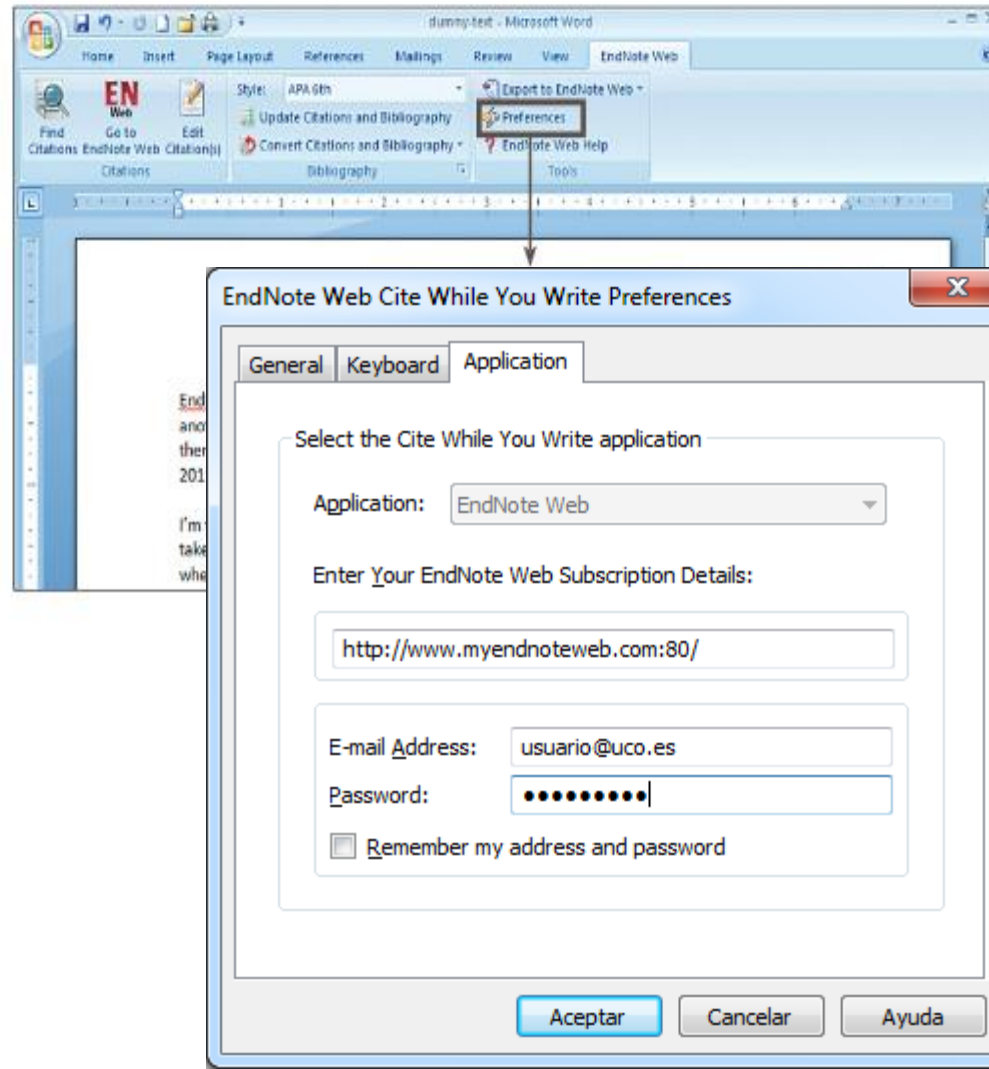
dummy text - Microsoft Word

Home Insert Page Layout References Mailings Review View EndNote Web

Find Citations
EN Web
Go to EndNote Web
Edit Citation(s)
Citations

Style: APA 6th
Update Citations and Bibliography
Convert Citations and Bibliography
Bibliography

Export to EndNote Web
Preferences
EndNote Web Help
Tools

End
ano
ther
201

I'm
take
whe

EndNote Web Cite While You Write Preferences

General Keyboard Application

Select the Cite While You Write application

Application: EndNote Web

Enter Your EndNote Web Subscription Details:

http://www.myendnoteweb.com:80/

E-mail Address: usuario@uco.es
Password: ••••••••••

Remember my address and password

Aceptar Cancelar Ayuda